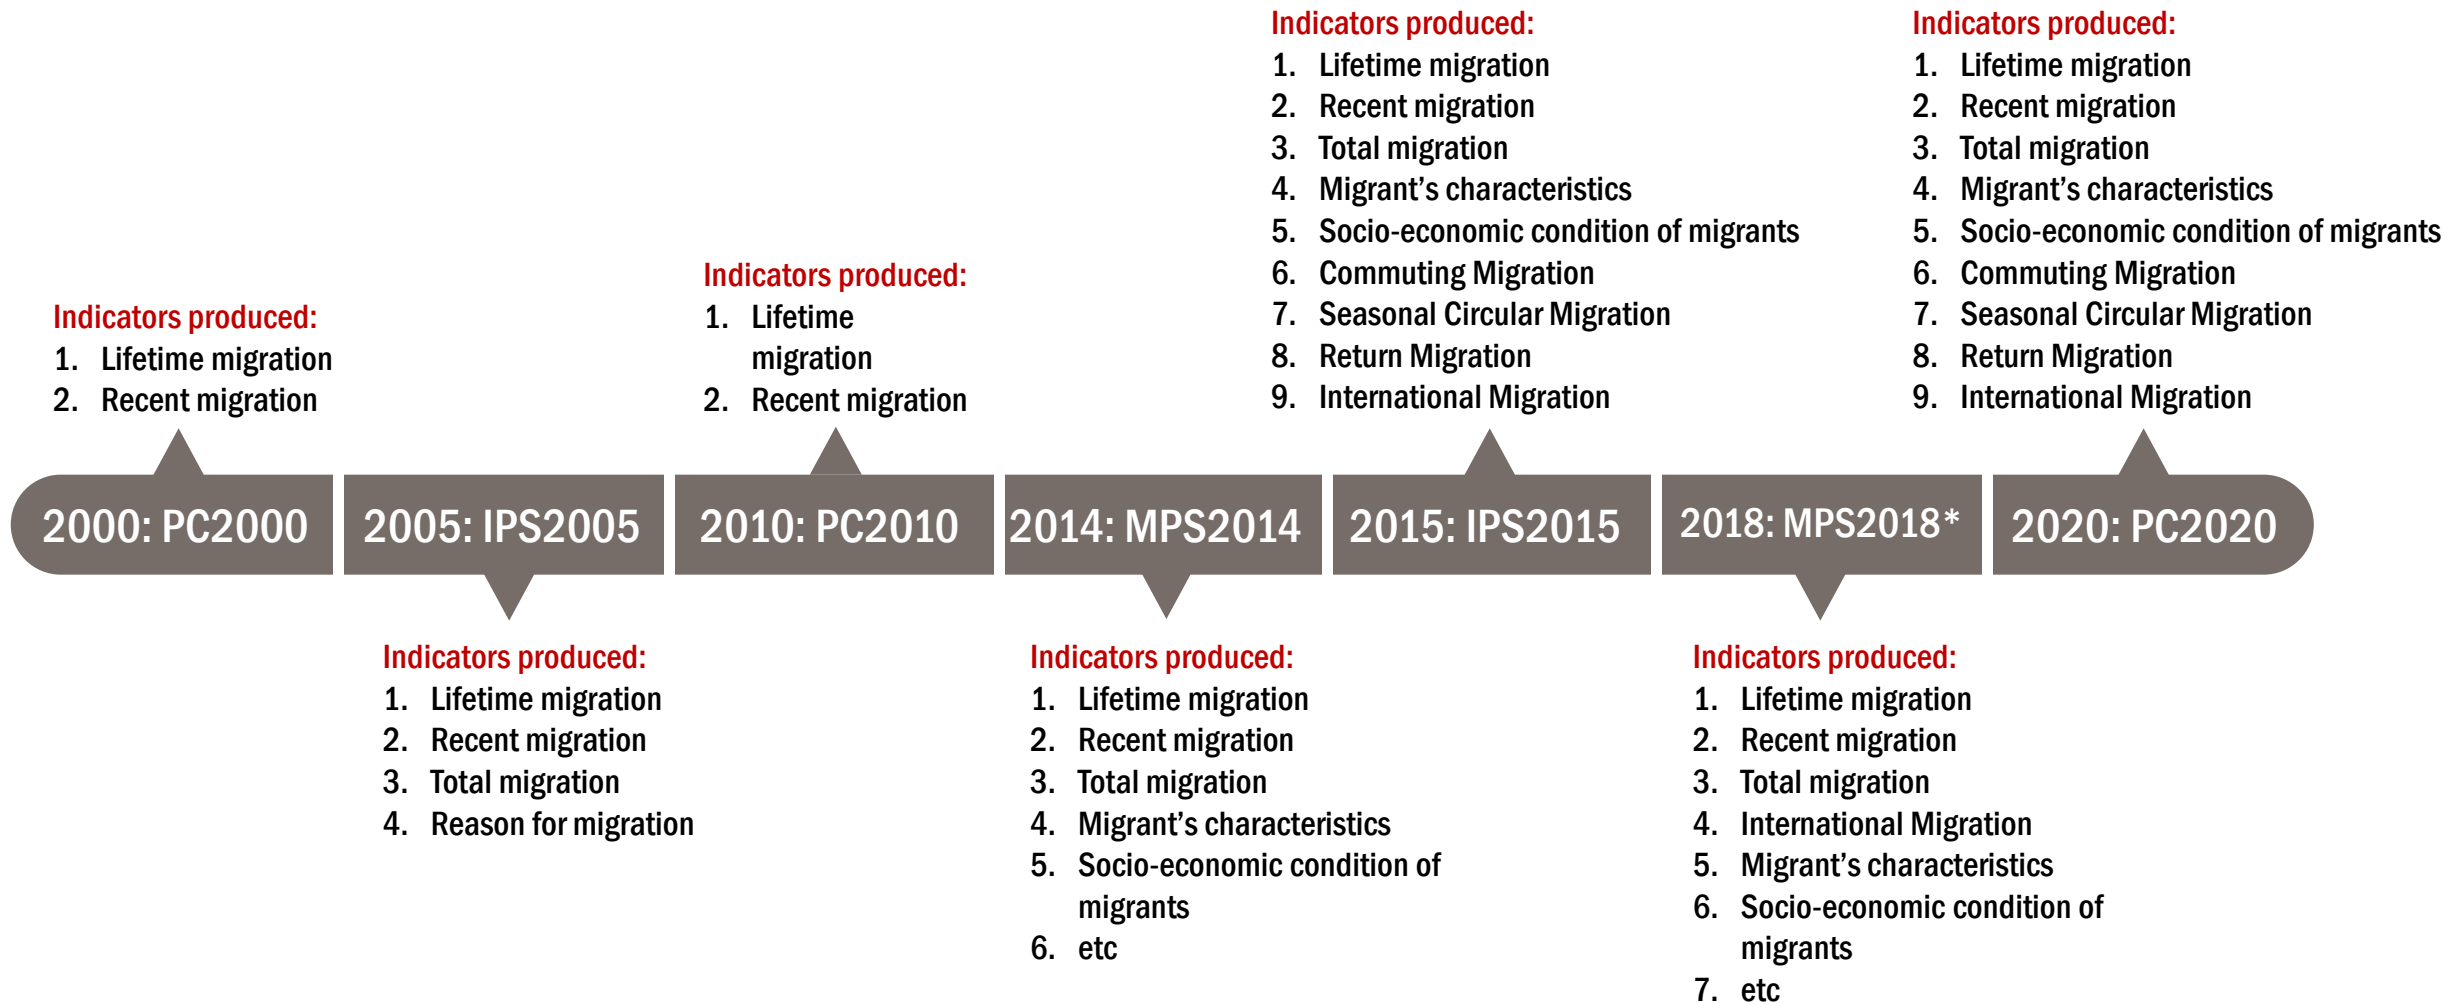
Indicators produced:
1. Lifetime migration
2. Recent migration
3. Total migration
4. Migrant's characteristics
5. Socio-economic condition of migrants
6. Commuting Migration
7. Seasonal Circular Migration
8. Return Migration
9. International Migration

Indicators produced:
1. Lifetime migration
2. Recent migration
3. Total migration
4. Migrant's characteristics
5. Socio-economic condition of migrants
6. Commuting Migration
7. Seasonal Circular Migration
8. Return Migration
9. International Migration

Indicators produced:
1. Lifetime migration
2. Recent migration

Indicators produced:
1. Lifetime migration
2. Recent migration

2000: PC2000

2005: IPS2005

2010: PC2010

2014: MPS2014

2015: IPS2015

2018: MPS2018*

2020: PC2020

Indicators produced:
1. Lifetime migration
2. Recent migration
3. Total migration
4. Reason for migration

Indicators produced:
1. Lifetime migration
2. Recent migration
3. Total migration
4. Migrant's characteristics
5. Socio-economic condition of migrants
6. etc

Indicators produced:
1. Lifetime migration
2. Recent migration
3. Total migration
4. International Migration
5. Migrant's characteristics
6. Socio-economic condition of migrants
7. etc